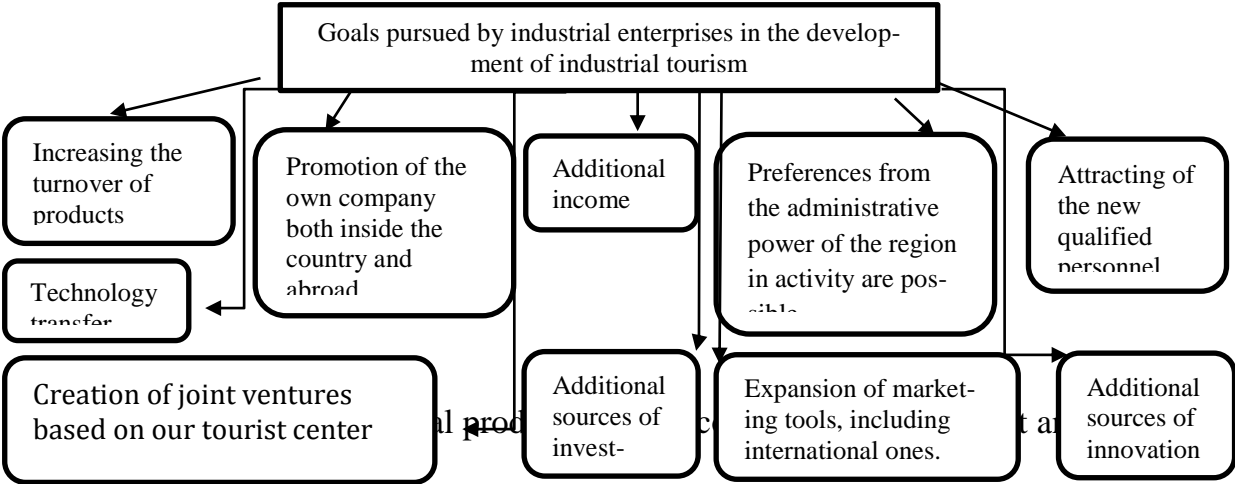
Goals pursued by industrial enterprises in the development of industrial tourism

Increasing the turnover of products

Promotion of the own company both inside the country and abroad

Additional income

Preferences from the administrative power of the region in activity are pos-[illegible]

Attracting of the new qualified personnel

Technology transfer

Creation of joint ventures based on our tourist center

Additional sources of invest-

Expansion of marketing tools, including international ones.

Additional sources of innovation

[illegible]al prod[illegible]c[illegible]t a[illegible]